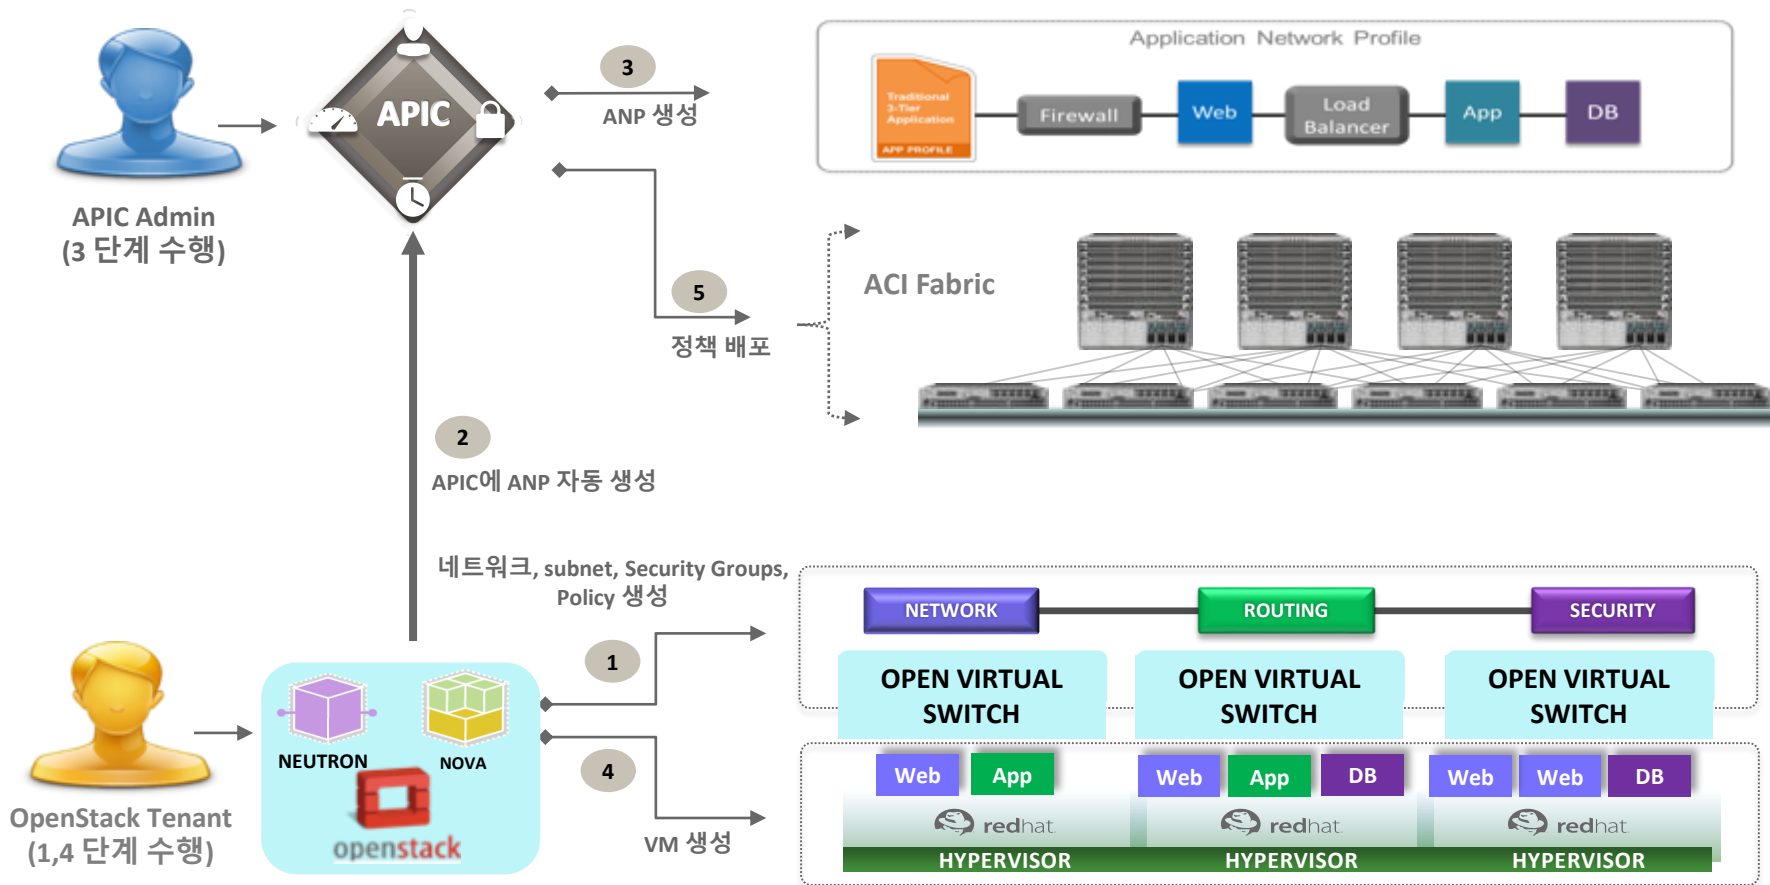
APIC Admin
(3 단계 수행)

APIC

3
ANP 생성

Application Network Profile

Traditional 3-Tier Application
APP PROFILE

Firewall
Web
Load Balancer
App
DB

5
정책 배포

ACI Fabric

2
APIC에 ANP 자동 생성

네트워크, subnet, Security Groups, Policy 생성

NETWORK
ROUTING
SECURITY

OPEN VIRTUAL SWITCH
OPEN VIRTUAL SWITCH
OPEN VIRTUAL SWITCH

1

4
VM 생성

Web
App
Web
App
DB
Web
Web
DB

redhat
redhat
redhat

HYPERVISOR
HYPERVISOR
HYPERVISOR

NEUTRON
NOVA
openstack

OpenStack Tenant
(1,4 단계 수행)